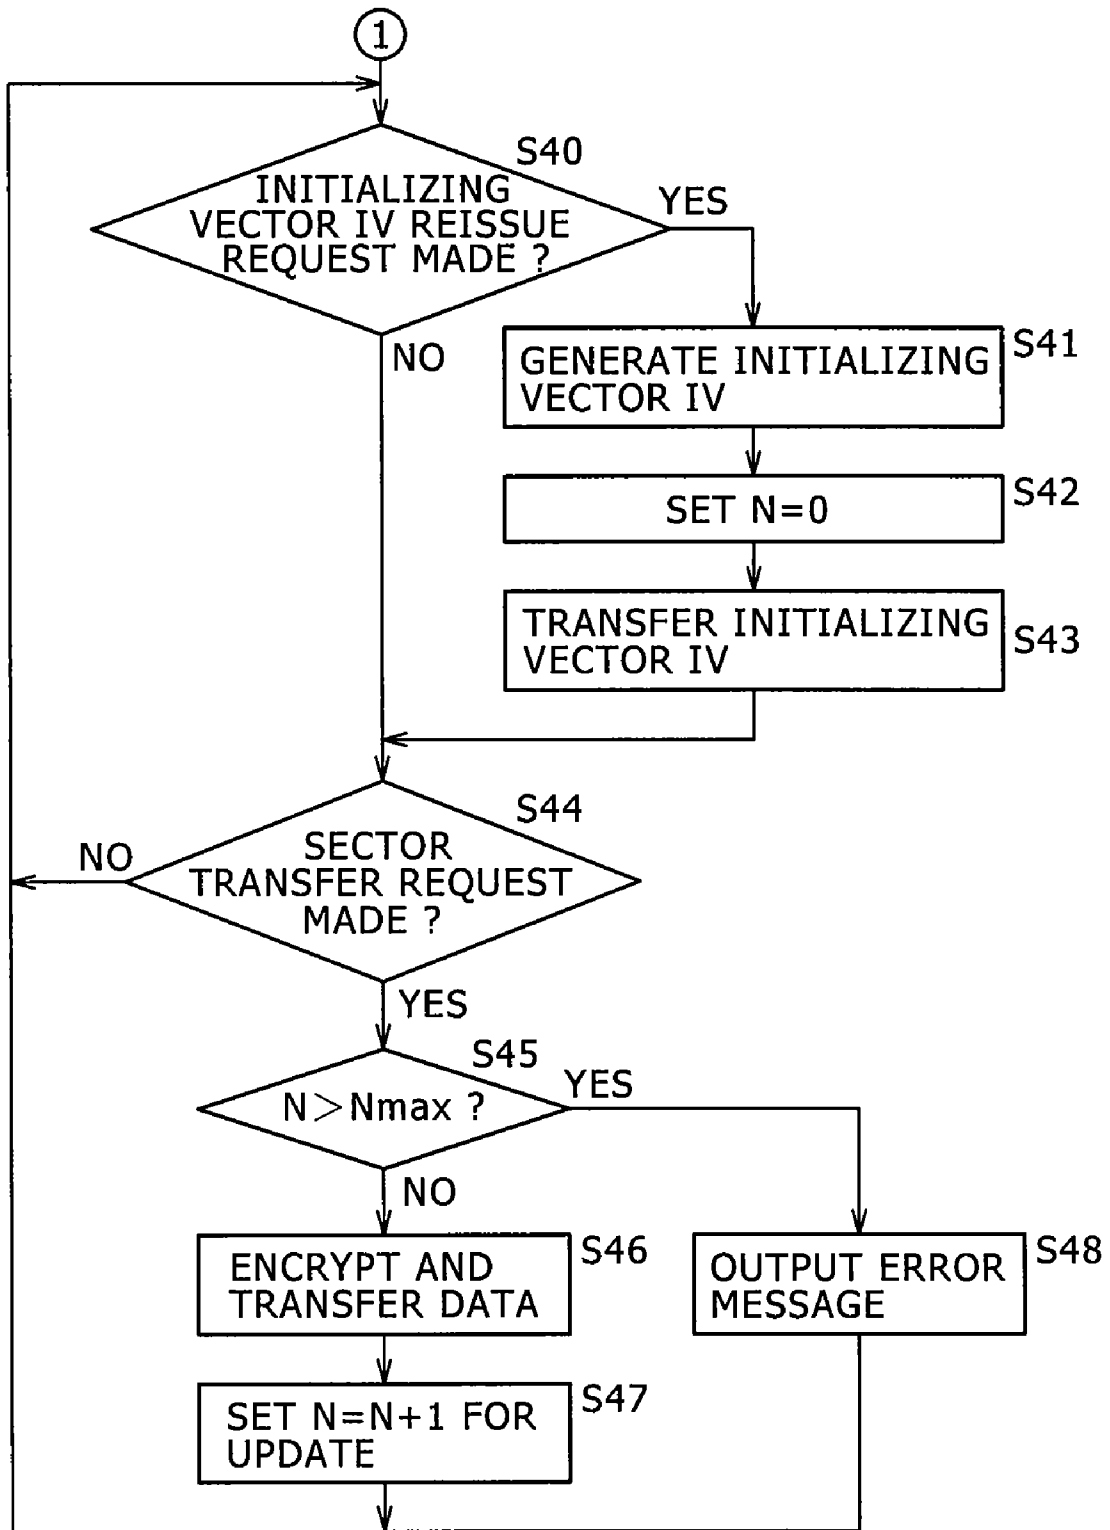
1

S40

INITIALIZING VECTOR IV REISSUE REQUEST MADE ?

YES

NO

S41

GENERATE INITIALIZING VECTOR IV

S42

SET N=0

S43

TRANSFER INITIALIZING VECTOR IV

S44

NO

SECTOR TRANSFER REQUEST MADE ?

YES

S45

YES

N>Nmax ?

NO

S46

ENCRYPT AND TRANSFER DATA

S48

OUTPUT ERROR MESSAGE

S47

SET N=N+1 FOR UPDATE